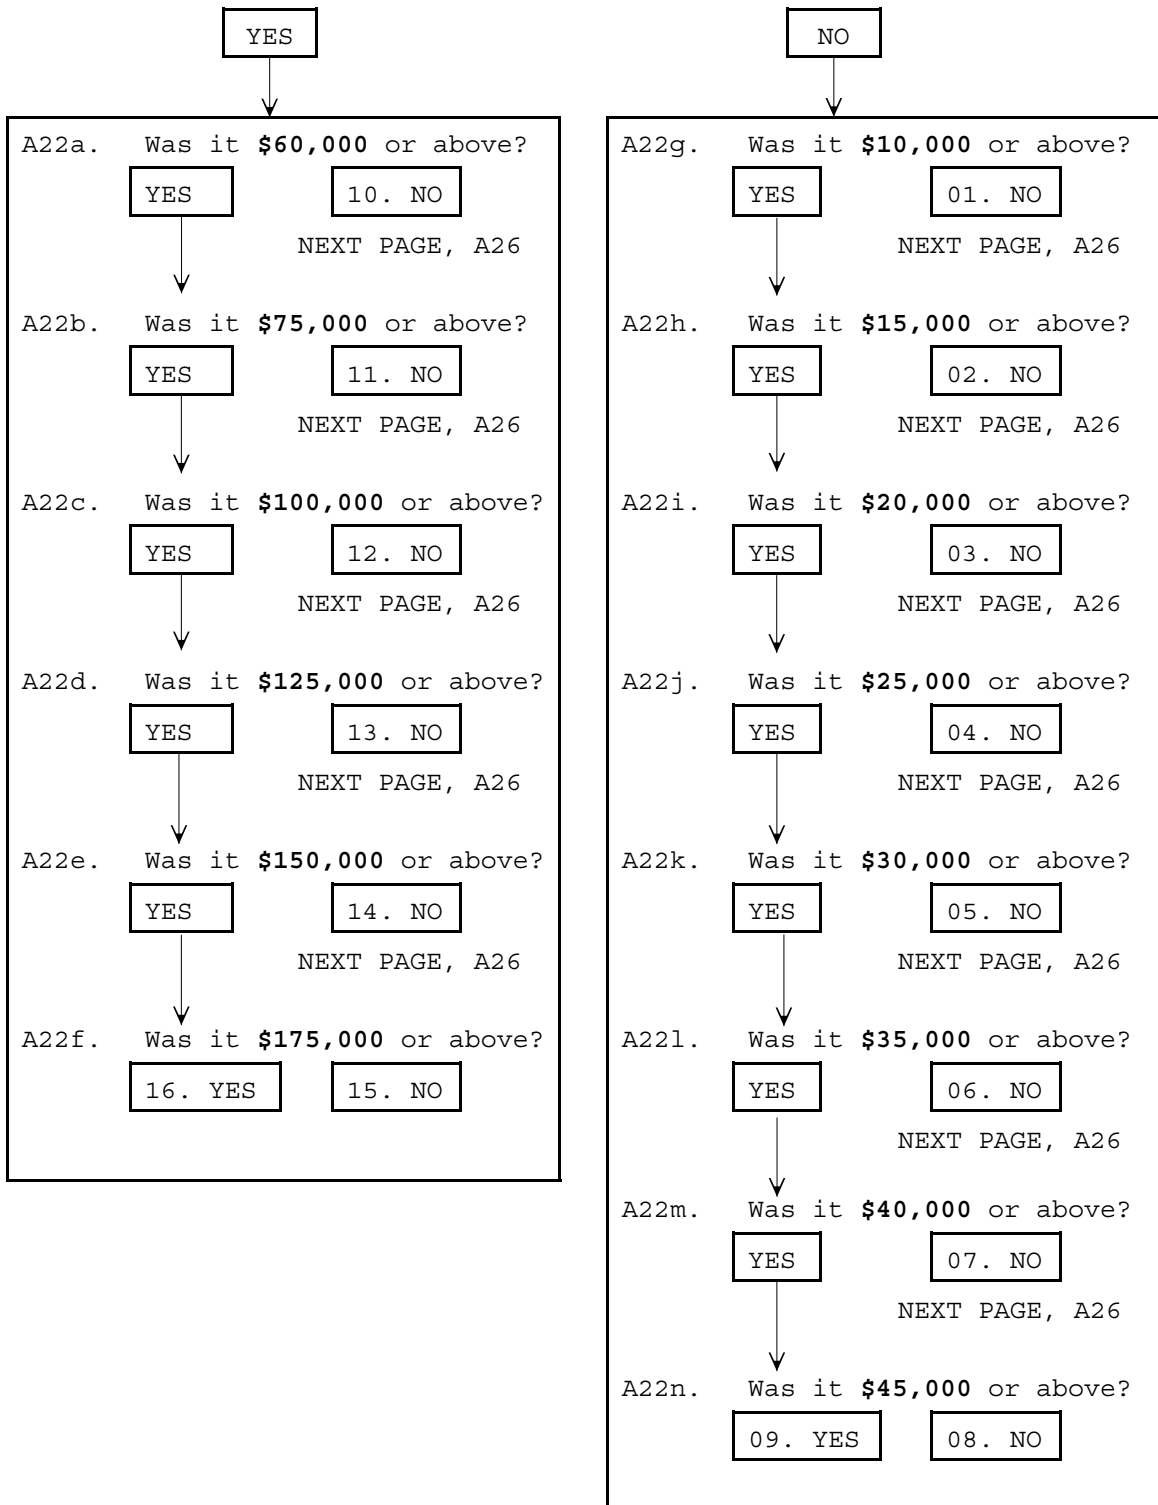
YES

A22a. Was it **$60,000** or above?

YES

10. NO

NEXT PAGE, A26

A22b. Was it **$75,000** or above?

YES

11. NO

NEXT PAGE, A26

A22c. Was it **$100,000** or above?

YES

12. NO

NEXT PAGE, A26

A22d. Was it **$125,000** or above?

YES

13. NO

NEXT PAGE, A26

A22e. Was it **$150,000** or above?

YES

14. NO

NEXT PAGE, A26

A22f. Was it **$175,000** or above?

16. YES

15. NO

NO

A22g. Was it **$10,000** or above?

YES

01. NO

NEXT PAGE, A26

A22h. Was it **$15,000** or above?

YES

02. NO

NEXT PAGE, A26

A22i. Was it **$20,000** or above?

YES

03. NO

NEXT PAGE, A26

A22j. Was it **$25,000** or above?

YES

04. NO

NEXT PAGE, A26

A22k. Was it **$30,000** or above?

YES

05. NO

NEXT PAGE, A26

A22l. Was it **$35,000** or above?

YES

06. NO

NEXT PAGE, A26

A22m. Was it **$40,000** or above?

YES

07. NO

NEXT PAGE, A26

A22n. Was it **$45,000** or above?

09. YES

08. NO